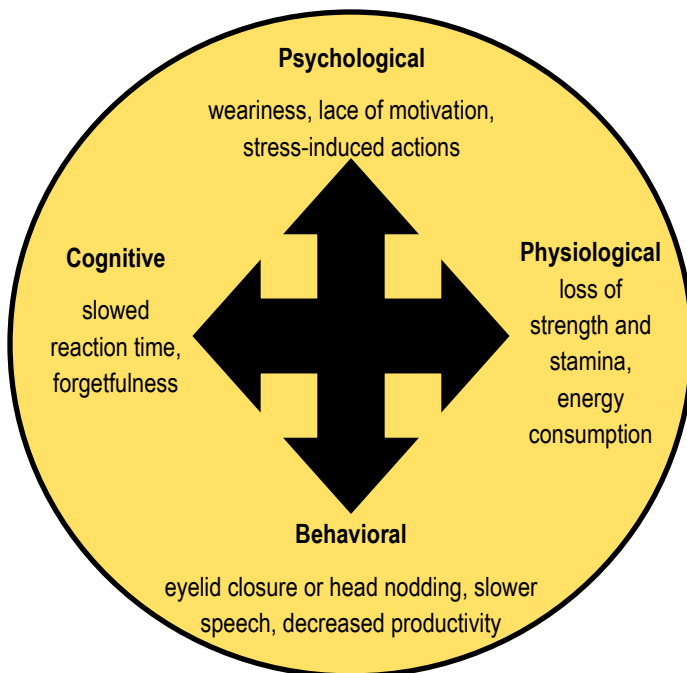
Psychological

weariness, lace of motivation, stress-induced actions

Cognitive

slowed reaction time, forgetfulness

Physiological

loss of strength and stamina, energy consumption

Behavioral

eyelid closure or head nodding, slower speech, decreased productivity